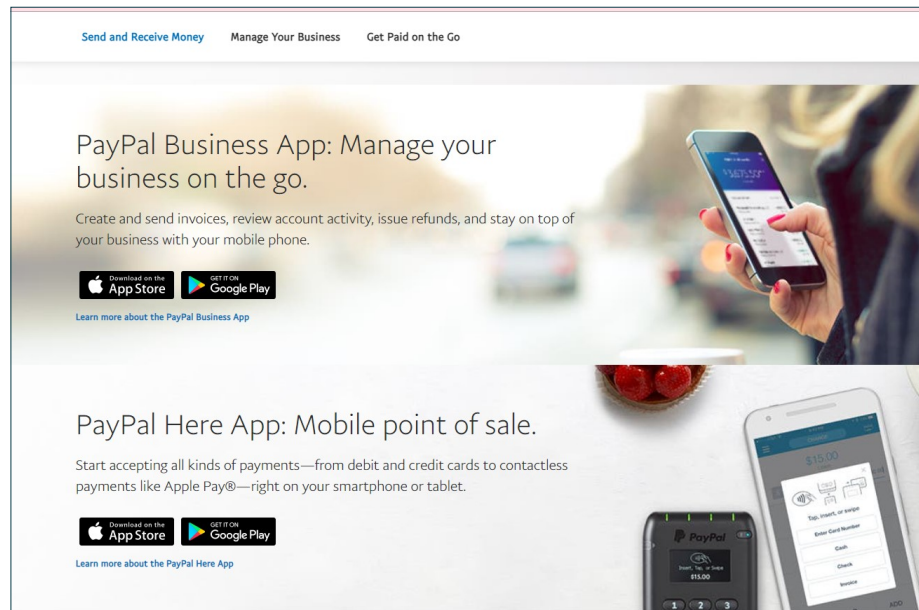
Send and Receive Money Manage Your Business Get Paid on the Go

PayPal Business App: Manage your business on the go.

Create and send invoices, review account activity, issue refunds, and stay on top of your business with your mobile phone.

Download on the App Store GET IT ON Google Play

Learn more about the PayPal Business App

PayPal Here App: Mobile point of sale.

Start accepting all kinds of payments—from debit and credit cards to contactless payments like Apple Pay®—right on your smartphone or tablet.

Download on the App Store GET IT ON Google Play

Learn more about the PayPal Here App

$15.00

Tap, insert, or swipe

Enter Card Number

Cash

Check

Invoice

PayPal

Insert, Tap, or Swipe

$15.00

1 2 3